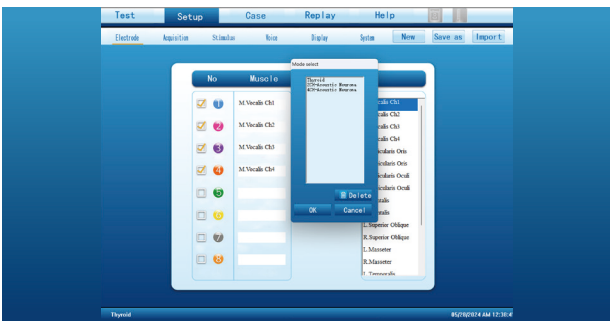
Test Setup Case Replay Help

Electrode Acquisition Stimulus Voice Display System New Save as Import

No Muscle

1 M.Vocalis Ch1
2 M.Vocalis Ch2
3 M.Vocalis Ch3
4 M.Vocalis Ch4
5
6
7
8

Mode select

Thyroid
RCP+Acoustic Neuroma
RCP+Acoustic Neuroma

Delete

OK Cancel

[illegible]calis Ch1
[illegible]calis Ch2
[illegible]calis Ch3
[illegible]calis Ch4
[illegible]cularis Oris
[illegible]cularis Oris
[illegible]cularis Oculi
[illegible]cularis Oculi
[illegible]talis
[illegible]talis
L.Superior Oblique
R.Superior Oblique
L.Masseter
R.Masseter
L.Temporalis

Thyroid 05/20/2024 AM 12:30:4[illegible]